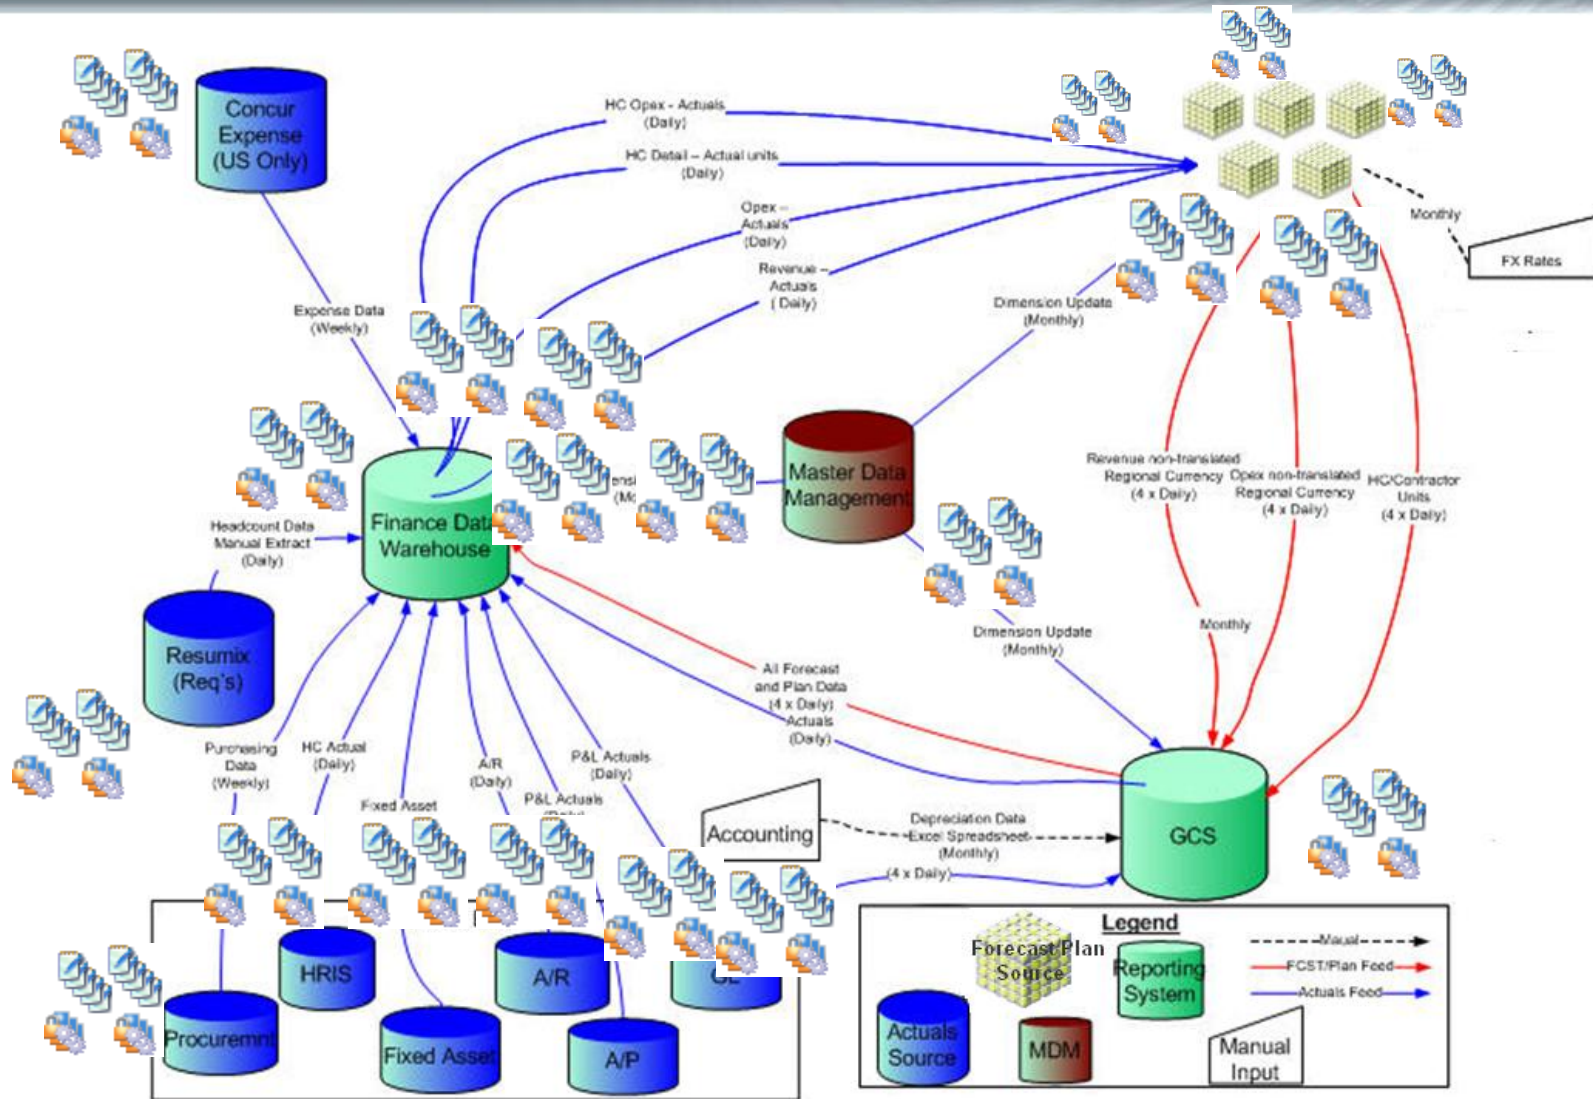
Concur Expense (US Only)

HC Opex - Actuals (Daily)

HC Detail – Actual units (Daily)

Opex – Actuals (Daily)

Revenue – Actuals (Daily)

Monthly

FX Rates

Expense Data (Weekly)

Dimension Update (Monthly)

Headcount Data Manual Extract (Daily)

Finance Data Warehouse

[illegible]

Master Data Management

Revenue non-translated Regional Currency (4 x Daily)

Opex non-translated Regional Currency (4 x Daily)

HC/Contractor Units (4 x Daily)

Resumix (Req's)

Dimension Update (Monthly)

Monthly

All Forecast and Plan Data (4 x Daily)

Actuals (Daily)

Purchasing Data (Weekly)

HC Actual (Daily)

A/R (Daily)

P&L Actuals (Daily)

P&L Actuals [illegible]

Fixed Asset

Accounting

Depreciation Data Excel Spreadsheet (Monthly)

(4 x Daily)

GCS

HRIS

A/R

GL

Procuremnt

Fixed Asset

A/P

Legend

Forecast/Plan Source

Reporting System

Manual

FCST/Plan Feed

Actuals Feed

Actuals Source

MDM

Manual Input